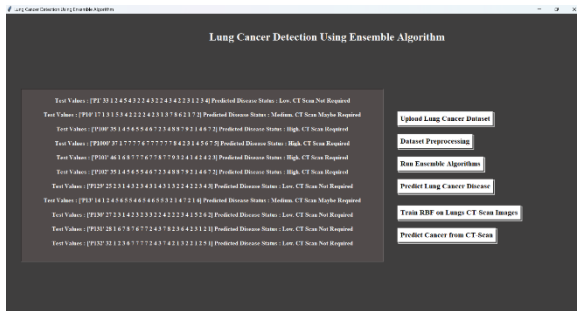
Lung Cancer Detection Using Ensemble Algorithm

Lung Cancer Detection Using Ensemble Algorithm

Test Values : ['P1' 35 1 2 4 5 4 3 2 2 4 3 2 2 4 3 4 2 2 3 1 2 3 4] Predicted Disease Status : Low. CT Scan Not Required

Test Values : ['P10' 17 1 3 1 5 3 4 2 2 2 4 2 3 1 3 7 8 6 2 1 7 2] Predicted Disease Status : Medium. CT Scan Maybe Required

Test Values : ['P100' 35 1 4 5 6 5 5 6 6 7 2 3 4 8 8 7 9 2 1 4 6 7 2] Predicted Disease Status : High. CT Scan Required

Test Values : ['P1000' 37 1 7 7 7 7 6 7 7 7 7 7 7 8 4 2 3 1 4 5 6 7 5] Predicted Disease Status : High. CT Scan Required

Test Values : ['P101' 46 1 6 8 7 7 7 6 7 8 7 7 9 3 2 4 1 4 2 4 2 3] Predicted Disease Status : High. CT Scan Required

Test Values : ['P102' 35 1 4 5 6 5 5 6 6 7 2 3 4 8 8 7 9 2 1 4 6 7 2] Predicted Disease Status : High. CT Scan Required

Test Values : ['P129' 25 2 3 1 4 3 2 3 4 3 1 4 3 1 3 2 2 4 2 2 3 4 3] Predicted Disease Status : Low. CT Scan Not Required

Test Values : ['P13' 14 1 2 4 5 6 5 5 4 6 5 4 6 5 5 3 2 1 4 7 2 1 6] Predicted Disease Status : Medium. CT Scan Maybe Required

Test Values : ['P130' 27 2 3 1 4 2 3 2 3 3 2 2 4 2 2 2 4 1 5 2 6 2] Predicted Disease Status : Low. CT Scan Not Required

Test Values : ['P131' 28 1 6 7 8 7 6 7 7 2 4 3 7 8 2 3 6 4 2 3 1 2 3] Predicted Disease Status : High. CT Scan Required

Test Values : ['P132' 32 1 2 3 6 7 7 7 7 2 4 3 7 4 2 1 3 2 2 1 2 5 1] Predicted Disease Status : Low. CT Scan Not Required

Upload Lung Cancer Dataset

Dataset Preprocessing

Run Ensemble Algorithms

Predict Lung Cancer Disease

Train RBF on Lungs CT Scan Images

Predict Cancer from CT Scan